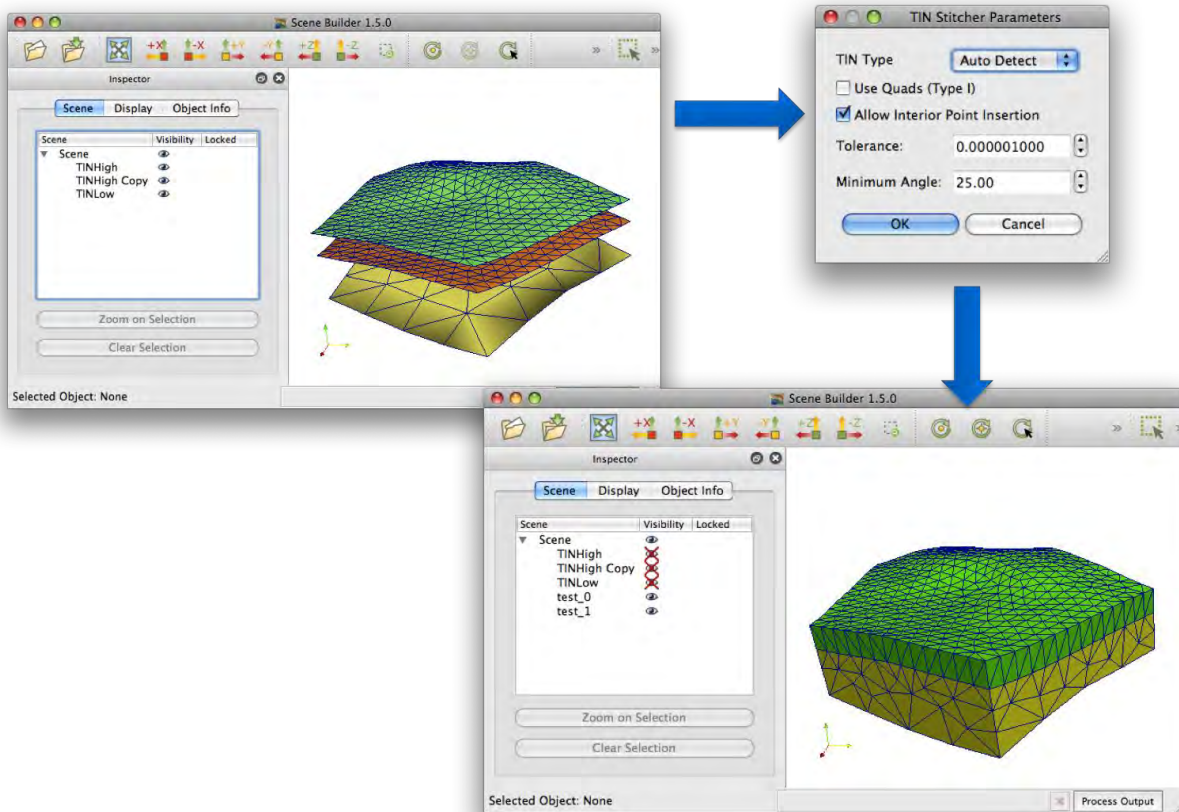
Scene Builder 1.5.0

+X -X +Y -Y +Z -Z

Inspector

Scene Display Object Info

| Scene | Visibility | Locked |
|---|---|---|
| ▼ Scene | | |
| TINHigh | | |
| TINHigh Copy | | |
| TINLow | | |

Zoom on Selection

Clear Selection

Selected Object: None

TIN Stitcher Parameters

TIN Type Auto Detect

Use Quads (Type I)

Allow Interior Point Insertion

Tolerance: 0.000001000

Minimum Angle: 25.00

OK Cancel

Scene Builder 1.5.0

+X -X +Y -Y +Z -Z

Inspector

Scene Display Object Info

| Scene | Visibility | Locked |
|---|---|---|
| ▼ Scene | | |
| TINHigh | | |
| TINHigh Copy | | |
| TINLow | | |
| test_0 | | |
| test_1 | | |

Zoom on Selection

Clear Selection

Selected Object: None

Process Output